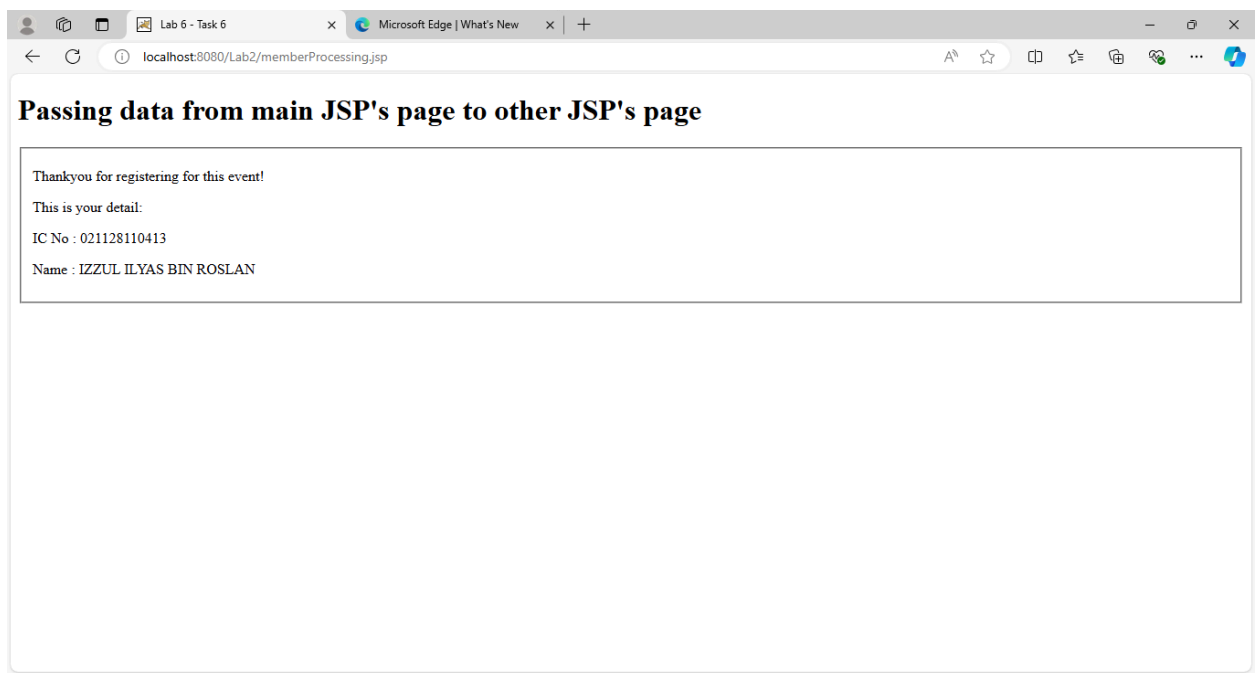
Lab 6 - Task 6
Microsoft Edge | What's New
localhost:8080/Lab2/memberProcessing.jsp

Passing data from main JSP's page to other JSP's page

Thankyou for registering for this event!

This is your detail:

IC No : 021128110413

Name : IZZUL ILYAS BIN ROSLAN